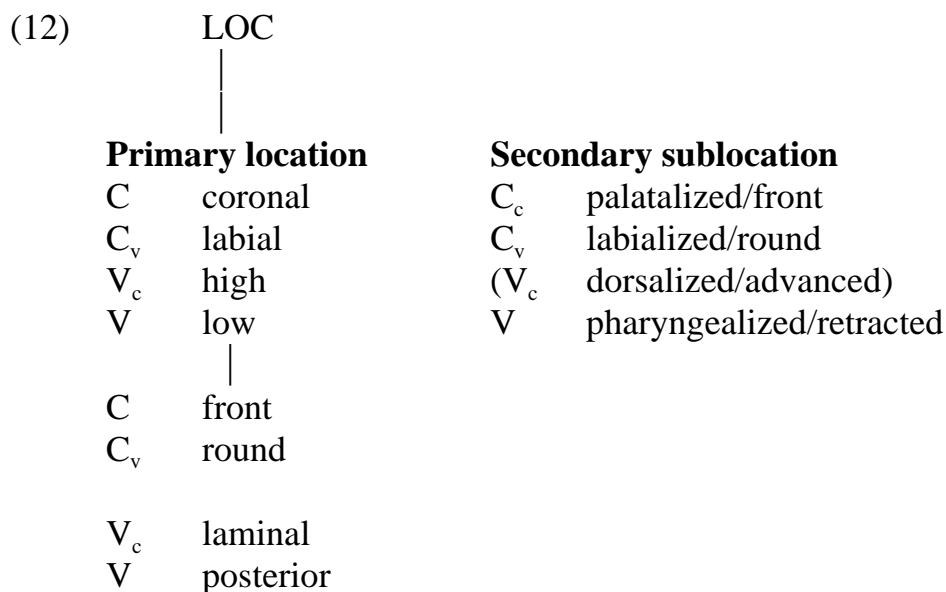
(12) LOC

**Primary location**
C coronal
$C_v$ labial
$V_c$ high
V low

C front
$C_v$ round

$V_c$ laminal
V posterior

**Secondary sublocation**
$C_c$ palatalized/front
$C_v$ labialized/round
($V_c$ dorsalized/advanced)
V pharyngealized/retracted